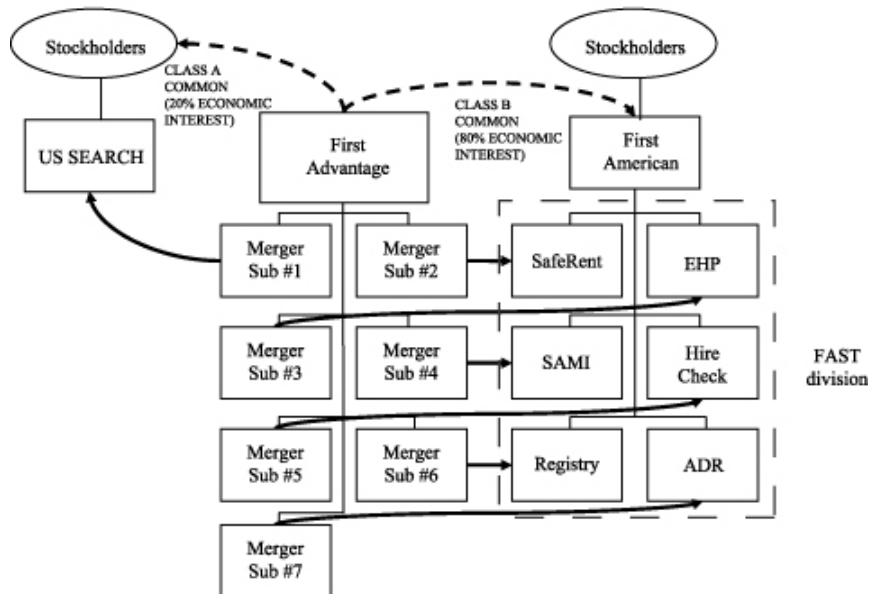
Stockholders

CLASS A COMMON (20% ECONOMIC INTEREST)

Stockholders

CLASS B COMMON (80% ECONOMIC INTEREST)

US SEARCH

First Advantage

First American

Merger Sub #1

Merger Sub #2

SafeRent

EHP

Merger Sub #3

Merger Sub #4

SAMI

Hire Check

FAST division

Merger Sub #5

Merger Sub #6

Registry

ADR

Merger Sub #7